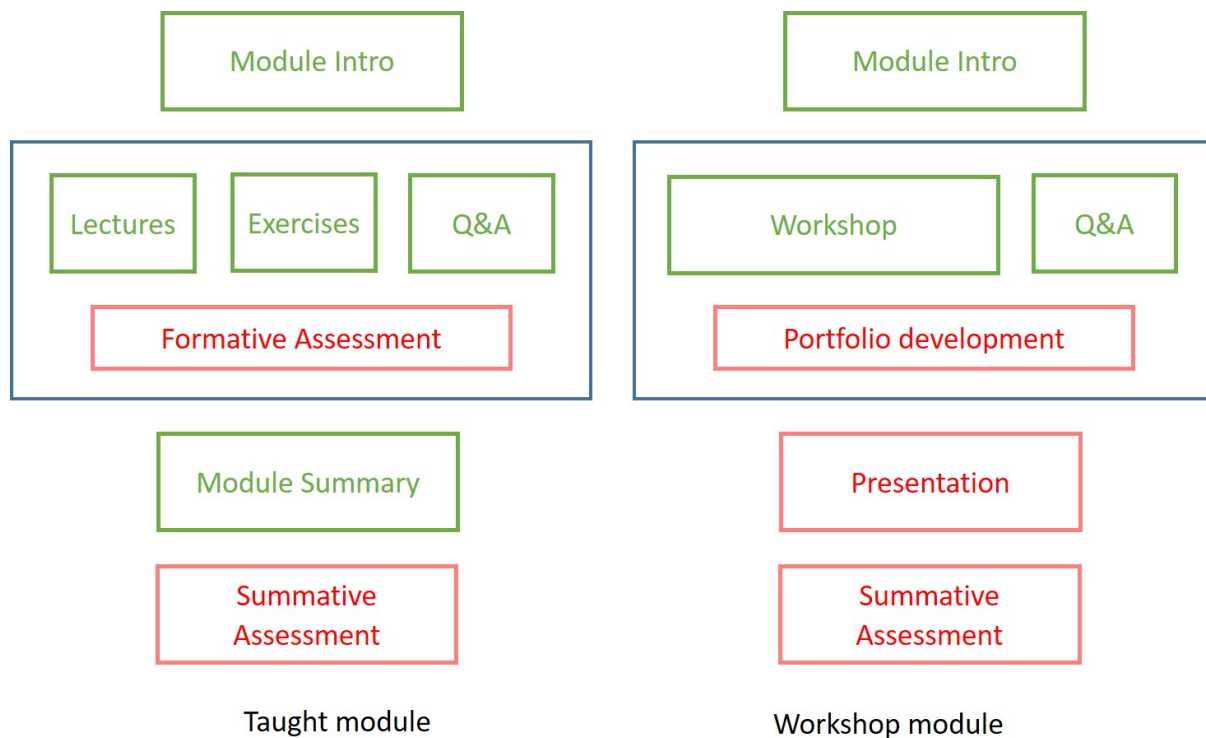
Module Intro

Lectures

Exercises

Q&A

Formative Assessment

Module Summary

Summative Assessment

Taught module

Module Intro

Workshop

Q&A

Portfolio development

Presentation

Summative Assessment

Workshop module